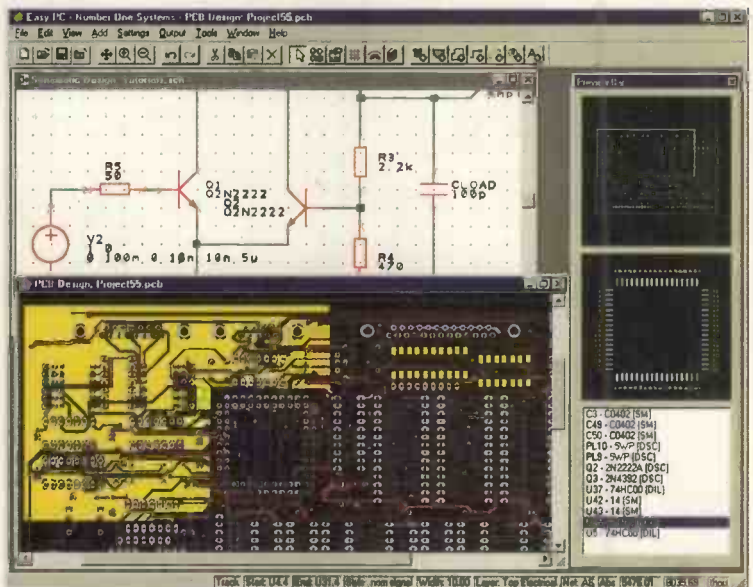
Easy PC - Number One Systems - PCB Design: Project55.pcb

File Edit View Add Settings Output Tools Window Help

Schematic Design: Tutorial.sch

R5
50

Q1
Q2N2222
Q2
Q2N2222

R3
2.2k

CLOAD
100p

V2
0 100n 0 10n 10n 5u

R4
470

PCB Design: Project55.pcb

Preview Bar

C3 - C0402 [SM]
C49 - C0402 [SM]
C50 - C0402 [SM]
PL10 - 5WP [DSC]
PL9 - 5WP [DSC]
Q2 - 2N2222A [DSC]
Q3 - 2N4392 [DSC]
U37 - 74HC00 [DIL]
U42 - 14 [SM]
U43 - 14 [SM]
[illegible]
U5 - 74HC00 [DIL]

Track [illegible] Width: 10.00 Layer: Top Electrical Net: A5 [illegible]